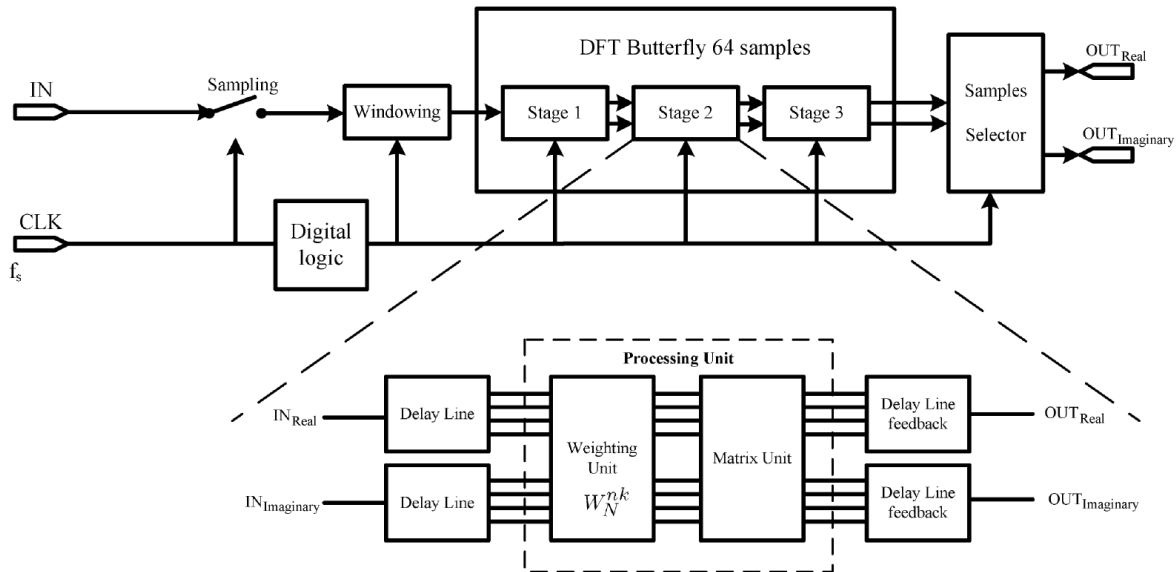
DFT Butterfly 64 samples

IN

Sampling

Windowing

Stage 1

Stage 2

Stage 3

Samples Selector

$OUT_{Real}$

$OUT_{Imaginary}$

CLK

$f_s$

Digital logic

Processing Unit

$IN_{Real}$

Delay Line

Weighting Unit

$W_N^{nk}$

Matrix Unit

Delay Line feedback

$OUT_{Real}$

$IN_{Imaginary}$

Delay Line

Delay Line feedback

$OUT_{Imaginary}$